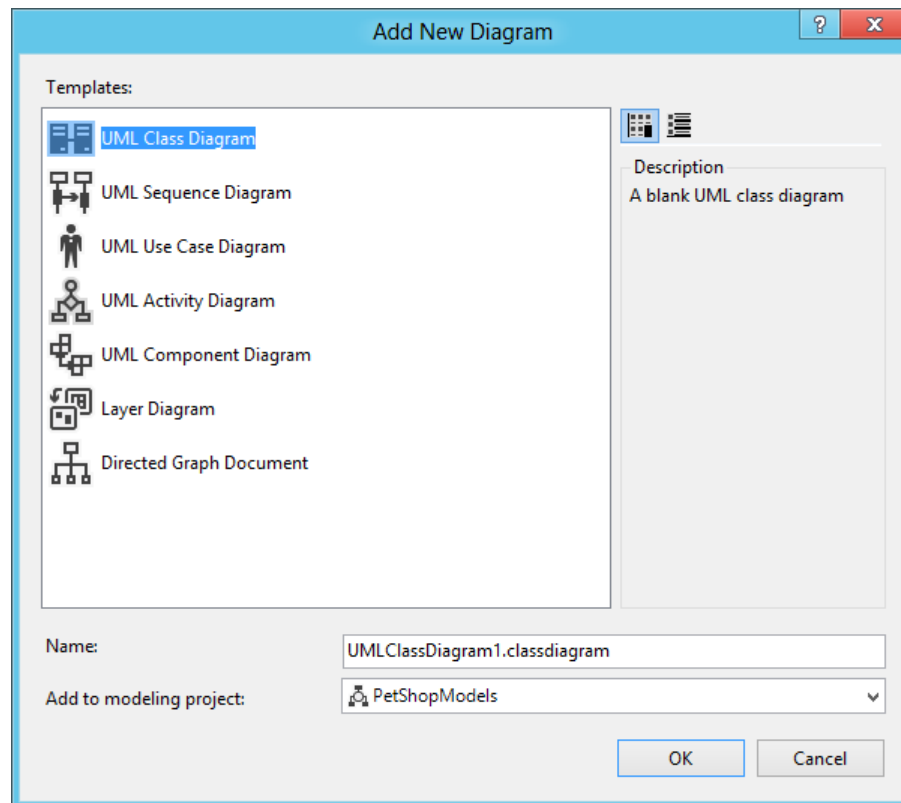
Add New Diagram

?

x

Templates:

UML Class Diagram

UML Sequence Diagram

UML Use Case Diagram

UML Activity Diagram

UML Component Diagram

Layer Diagram

Directed Graph Document

Description

A blank UML class diagram

Name:

UMLClassDiagram1.classdiagram

Add to modeling project:

PetShopModels

OK

Cancel